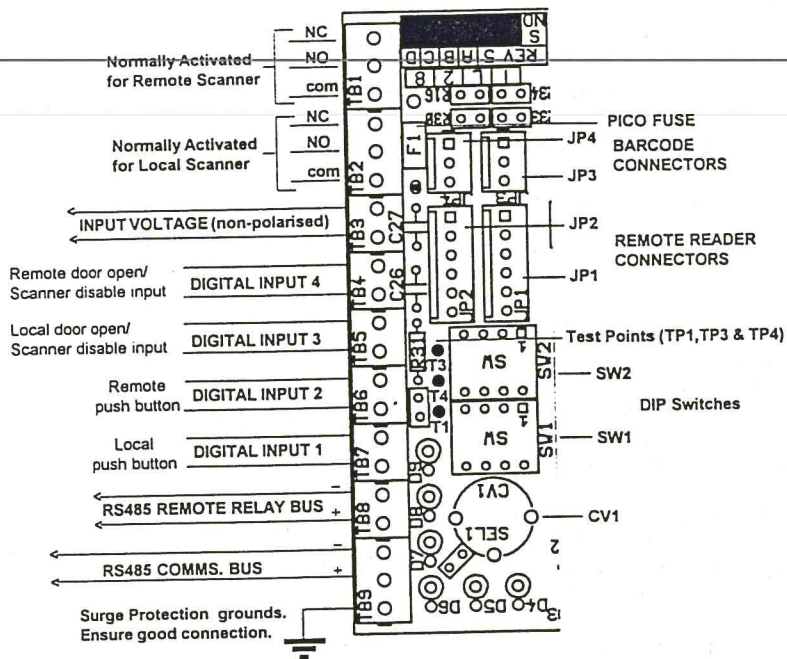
NC
NO
com
Normally Activated for Remote Scanner
TB1
NC
NO
com
Normally Activated for Local Scanner
TB2
INPUT VOLTAGE (non-polarised)
TB3
Remote door open/ Scanner disable input
DIGITAL INPUT 4
TB4
Local door open/ Scanner disable input
DIGITAL INPUT 3
TB5
Remote push button
DIGITAL INPUT 2
TB6
Local push button
DIGITAL INPUT 1
TB7
RS485 REMOTE RELAY BUS
-
+
TB8
RS485 COMMS. BUS
-
+
TB9
Surge Protection grounds. Ensure good connection.
ND
S
D C B A S V E R
8 2 1
R16
R34
R38
R33
F1
C27
C26
JP4
JP3
JP2
JP1
R31
T3
T4
T1
SW
SW
SV2
SV1
D9
D8
D7
D6
D5
D4
CV1
SEL1
PICO FUSE
BARCODE CONNECTORS
REMOTE READER CONNECTORS
Test Points (TP1,TP3 & TP4)
SW2
DIP Switches
SW1
CV1